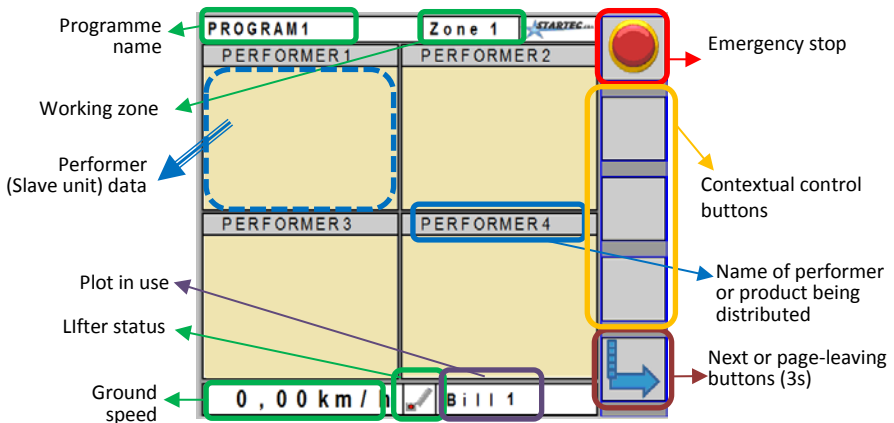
Programme name

PROGRAM1

Zone 1

STARTEC

Emergency stop

PERFORMER1

PERFORMER2

Working zone

Performer (Slave unit) data

Contextual control buttons

PERFORMER3

PERFORMER4

Name of performer or product being distributed

Plot in use

LIfter status

Next or page-leaving buttons (3s)

Ground speed

0,00km/h

Bill 1